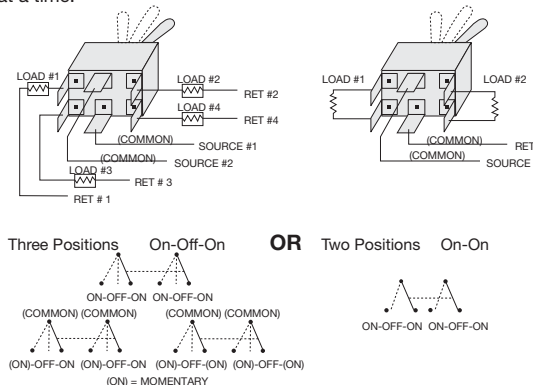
at a time.

LOAD #1
LOAD #2
RET #2
LOAD #4
RET #4
(COMMON)
SOURCE #1
(COMMON)
SOURCE #2
LOAD #3
RET # 3
RET # 1

LOAD #1
LOAD #2
(COMMON)
RET
(COMMON)
SOURCE

Three Positions On-Off-On **OR** Two Positions On-On

ON-OFF-ON ON-OFF-ON
(COMMON) (COMMON)
(COMMON) (COMMON)
(ON)-OFF-ON (ON)-OFF-ON (ON)-OFF-(ON) (ON)-OFF-(ON)
(ON) = MOMENTARY

ON-OFF-ON ON-OFF-ON